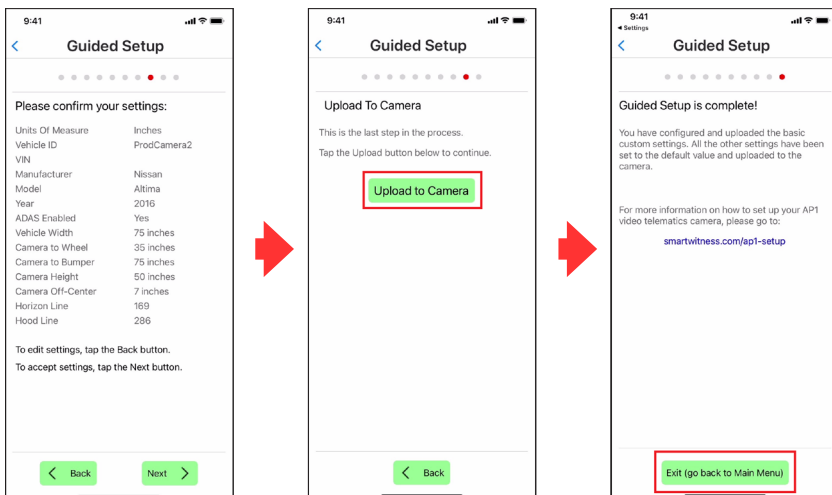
9:41

Guided Setup

Please confirm your settings:

| | |
|---|---|
| Units Of Measure | Inches |
| Vehicle ID | ProdCamera2 |
| VIN | |
| Manufacturer | Nissan |
| Model | Altima |
| Year | 2016 |
| ADAS Enabled | Yes |
| Vehicle Width | 75 inches |
| Camera to Wheel | 35 inches |
| Camera to Bumper | 75 inches |
| Camera Height | 50 inches |
| Camera Off-Center | 7 inches |
| Horizon Line | 169 |
| Hood Line | 286 |

To edit settings, tap the Back button.

To accept settings, tap the Next button.

Back

Next

9:41

Guided Setup

Upload To Camera

This is the last step in the process.

Tap the Upload button below to continue.

Upload to Camera

Back

9:41

◂ Settings

Guided Setup

Guided Setup is complete!

You have configured and uploaded the basic custom settings. All the other settings have been set to the default value and uploaded to the camera.

For more information on how to set up your AP1 video telematics camera, please go to:

smartwitness.com/ap1-setup

Exit (go back to Main Menu)